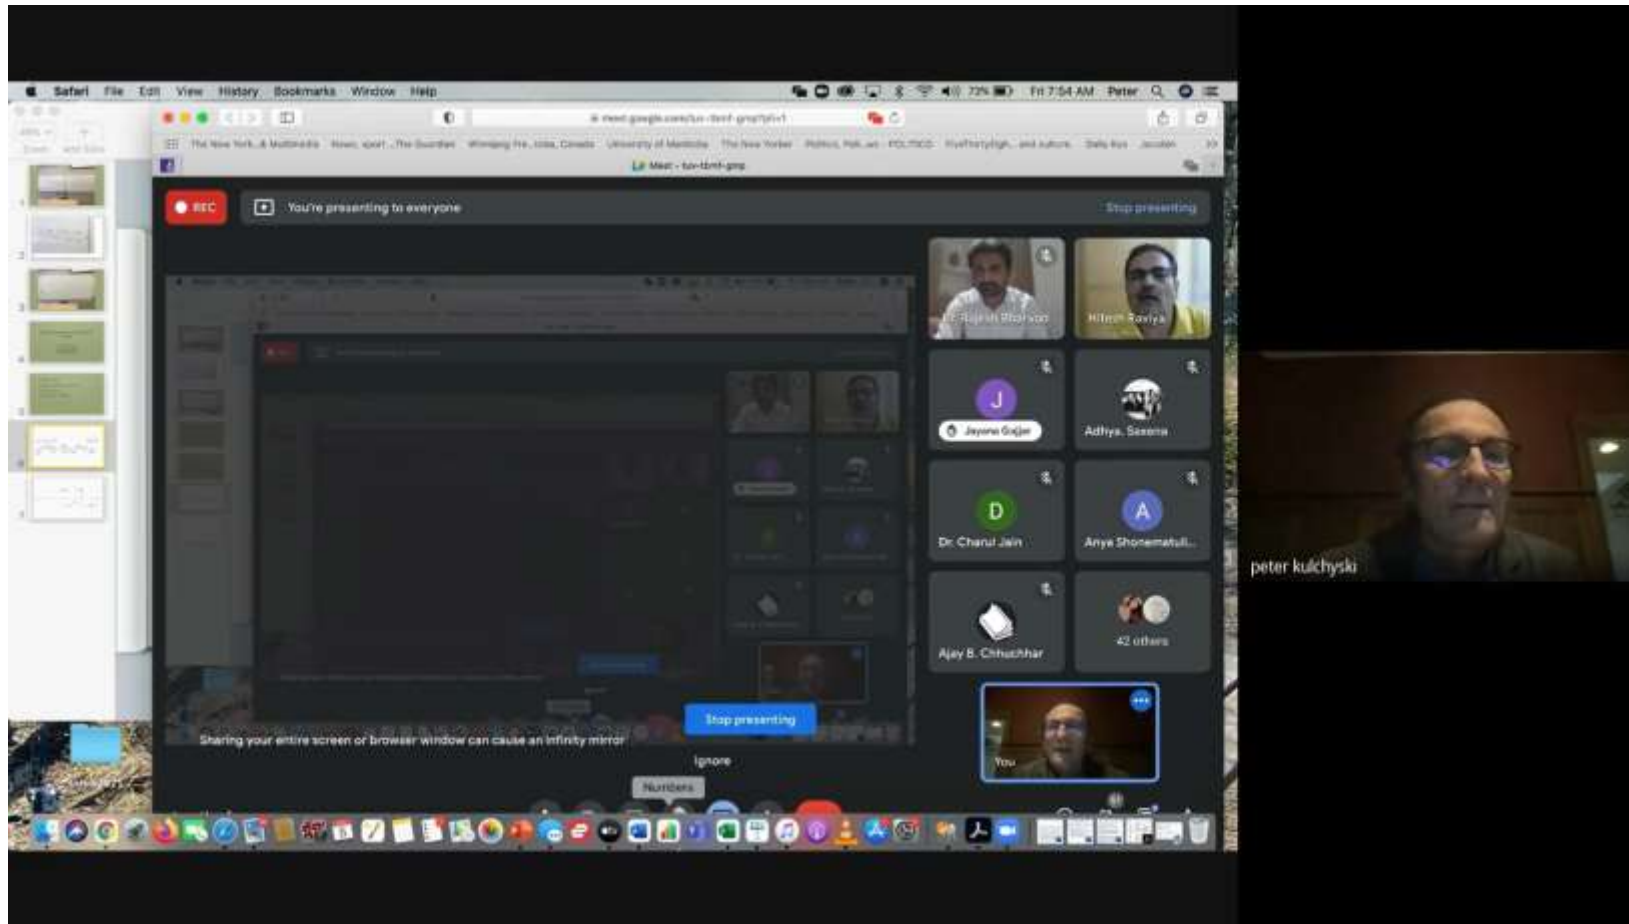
Safari File Edit View History Bookmarks Window Help

72% Fri 7:54 AM Peter

meet.google.com/tuv-tbmf-gmp

Meet - tuv-tbmf-gmp

REC

You're presenting to everyone

Stop presenting

Dr. Rajesh Bhorvan

Hitesh Raviya

J

Jayana Gajjar

Adhya. Saxena

D

Dr. Charul Jain

A

Anya Shonematuli...

Ajay B. Chhuchhar

42 others

You

Stop presenting

Sharing your entire screen or browser window can cause an infinity mirror

Ignore

Numbers

peter kulchyski